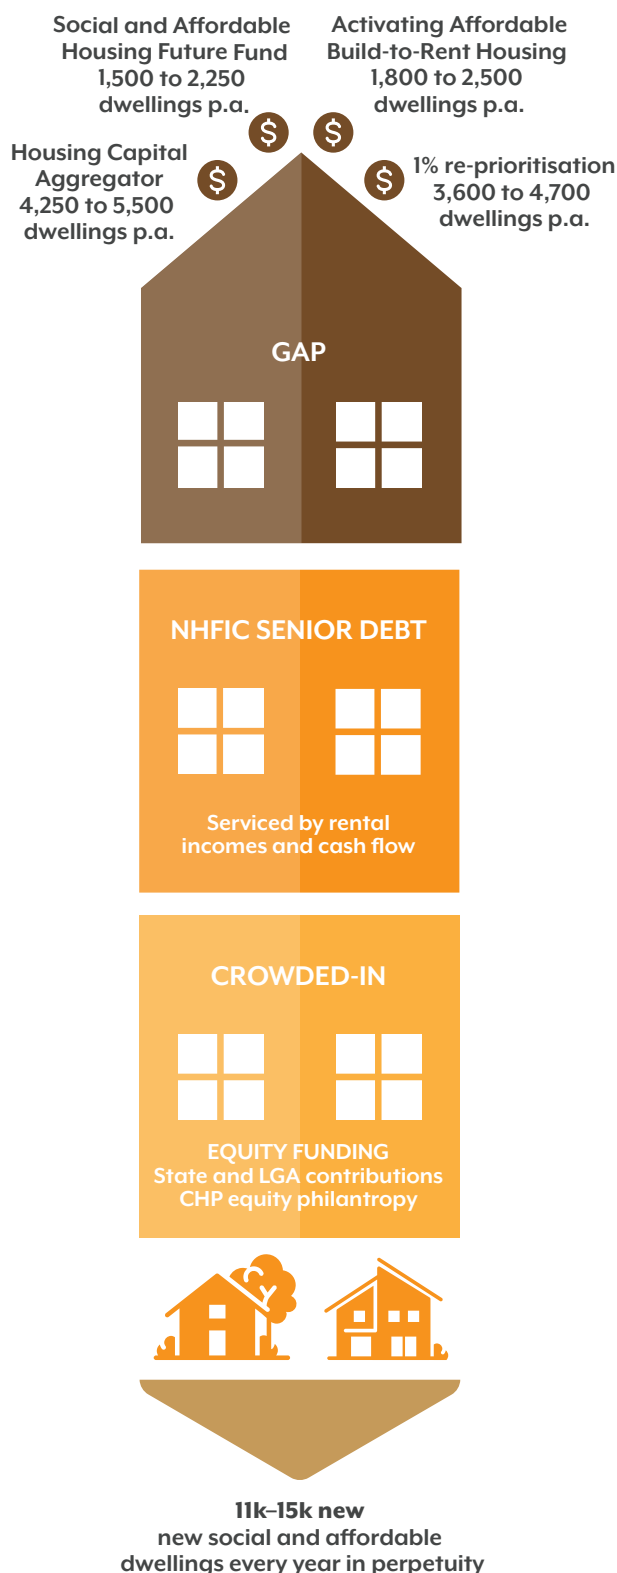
Social and Affordable Housing Future Fund 1,500 to 2,250 dwellings p.a.

Activating Affordable Build-to-Rent Housing 1,800 to 2,500 dwellings p.a.

Housing Capital Aggregator 4,250 to 5,500 dwellings p.a.

$

$

$

$

1% re-prioritisation 3,600 to 4,700 dwellings p.a.

GAP

NHFIC SENIOR DEBT

Serviced by rental incomes and cash flow

CROWDED-IN

EQUITY FUNDING
State and LGA contributions
CHP equity philantropy

11k–15k new
new social and affordable dwellings every year in perpetuity